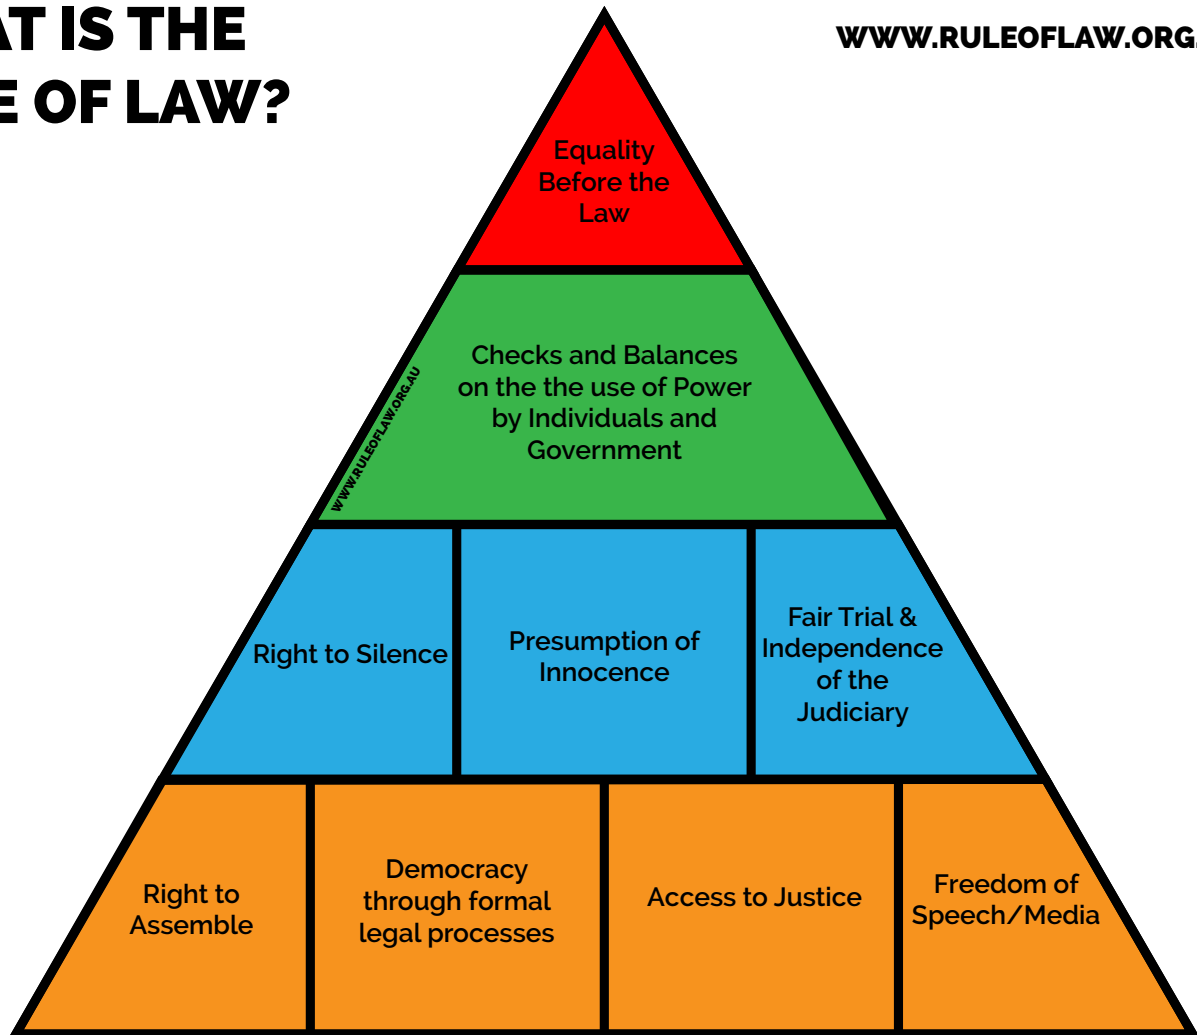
AT IS THE
E OF LAW?

WWW.RULEOFLAW.ORG.

Equality Before the Law

Checks and Balances on the the use of Power by Individuals and Government

WWW.RULEOFLAW.ORG.AU

Right to Silence

Presumption of Innocence

Fair Trial & Independence of the Judiciary

Right to Assemble

Democracy through formal legal processes

Access to Justice

Freedom of Speech/Media